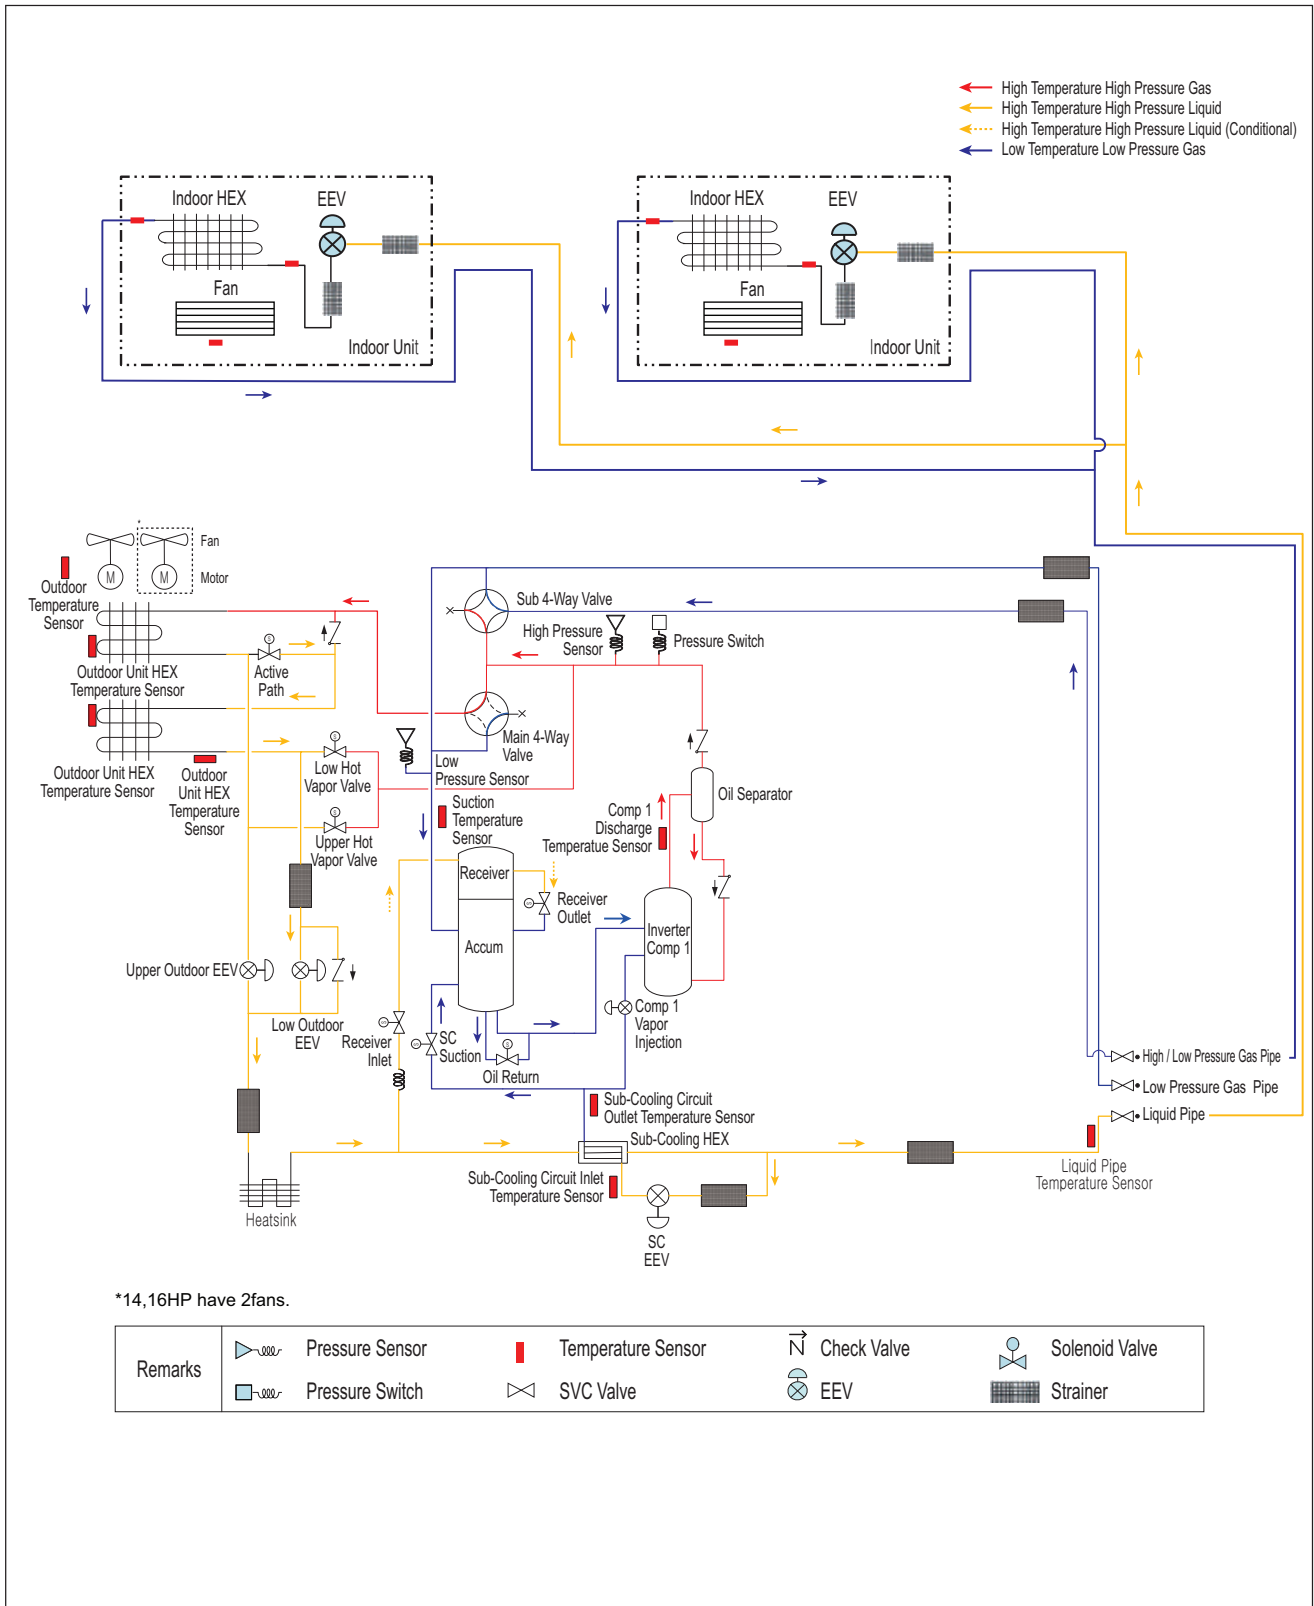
High Temperature High Pressure Gas
High Temperature High Pressure Liquid
High Temperature High Pressure Liquid (Conditional)
Low Temperature Low Pressure Gas

Indoor HEX
EEV
Fan
Indoor Unit

Indoor HEX
EEV
Fan
Indoor Unit

Fan
Motor
Outdoor Temperature Sensor
Outdoor Unit HEX Temperature Sensor
Active Path
Outdoor Unit HEX Temperature Sensor
Outdoor Unit HEX Temperature Sensor
Low Hot Vapor Valve
Upper Hot Vapor Valve
Sub 4-Way Valve
High Pressure Sensor
Pressure Switch
Main 4-Way Valve
Low Pressure Sensor
Suction Temperature Sensor
Comp 1 Discharge Temperature Sensor
Oil Separator
Receiver
Receiver Outlet
Accum
Inverter Comp 1
Upper Outdoor EEV
Low Outdoor EEV
Receiver Inlet
SC Suction
Oil Return
Comp 1 Vapor Injection
High / Low Pressure Gas Pipe
Low Pressure Gas Pipe
Liquid Pipe
Sub-Cooling Circuit Outlet Temperature Sensor
Sub-Cooling HEX
Liquid Pipe Temperature Sensor
Sub-Cooling Circuit Inlet Temperature Sensor
SC EEV
Heatsink

*14,16HP have 2fans.

Remarks
Pressure Sensor
Temperature Sensor
Check Valve
Solenoid Valve
Pressure Switch
SVC Valve
EEV
Strainer